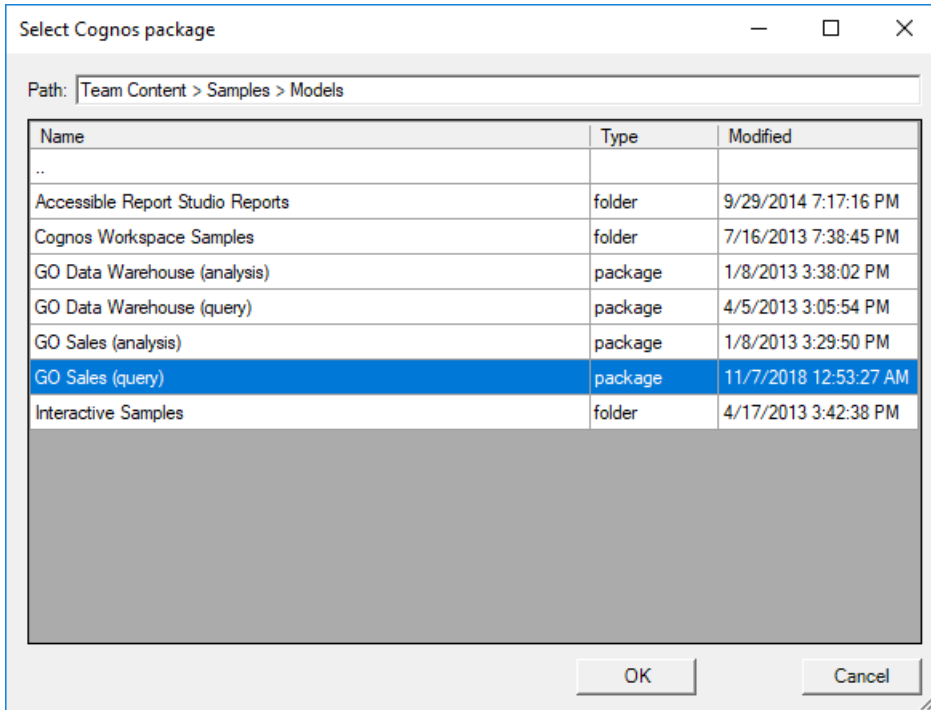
Select Cognos package

Path: Team Content > Samples > Models

| Name | Type | Modified |
|---|---|---|
| .. | | |
| Accessible Report Studio Reports | folder | 9/29/2014 7:17:16 PM |
| Cognos Workspace Samples | folder | 7/16/2013 7:38:45 PM |
| GO Data Warehouse (analysis) | package | 1/8/2013 3:38:02 PM |
| GO Data Warehouse (query) | package | 4/5/2013 3:05:54 PM |
| GO Sales (analysis) | package | 1/8/2013 3:29:50 PM |
| GO Sales (query) | package | 11/7/2018 12:53:27 AM |
| Interactive Samples | folder | 4/17/2013 3:42:38 PM |

OK

Cancel